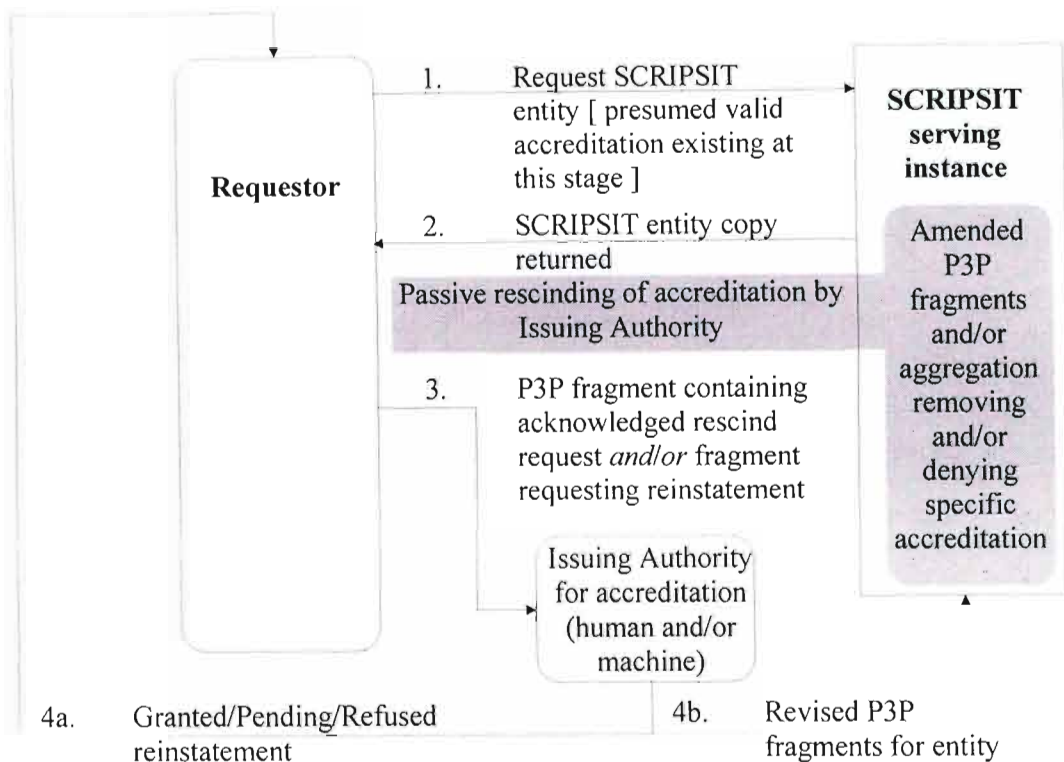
Requestor

1. Request SCRIPSIT entity [ presumed valid accreditation existing at this stage ]

SCRIPSIT serving instance

2. SCRIPSIT entity copy returned

Amended P3P fragments and/or aggregation removing and/or denying specific accreditation

Passive rescinding of accreditation by Issuing Authority

3. P3P fragment containing acknowledged rescind request *and/or* fragment requesting reinstatement

Issuing Authority for accreditation (human and/or machine)

4a. Granted/Pending/Refused reinstatement

4b. Revised P3P fragments for entity